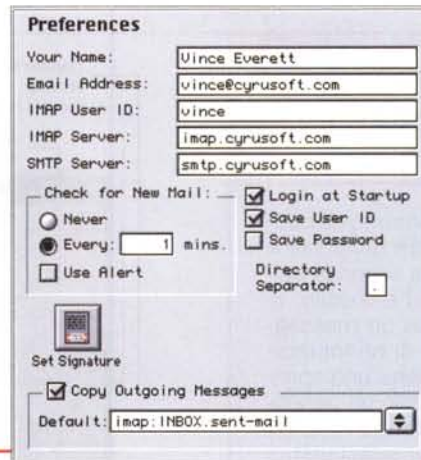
Preferences

Your Name: Vince Everett
Email Address: vince@cyrusoft.com
IMAP User ID: vince
IMAP Server: imap.cyrusoft.com
SMTP Server: smtp.cyrusoft.com

Check for New Mail:
Never
Every: 1 mins.
Use Alert

Login at Startup
Save User ID
Save Password

Directory Separator: .

Set Signature

Copy Outgoing Messages
Default: imap:INBOX.sent-mail